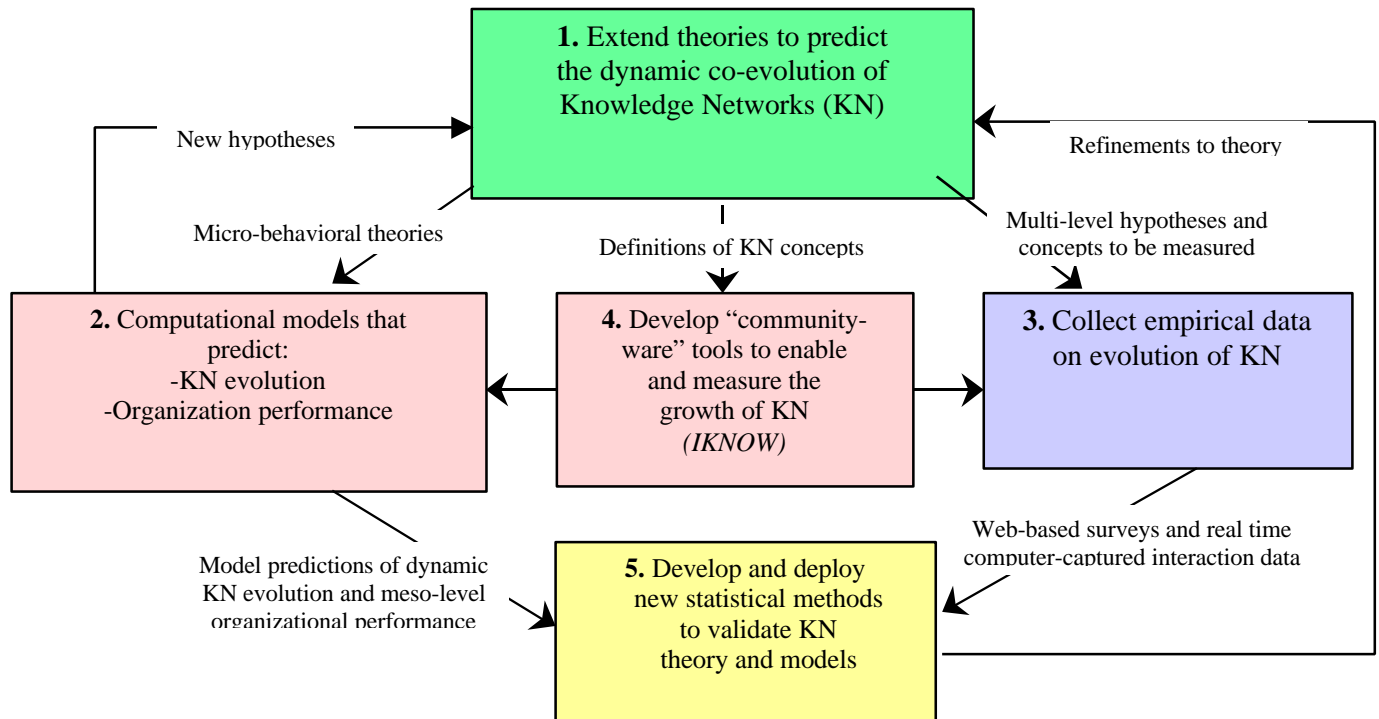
**1.** Extend theories to predict the dynamic co-evolution of Knowledge Networks (KN)

New hypotheses

Refinements to theory

Micro-behavioral theories

Definitions of KN concepts

Multi-level hypotheses and concepts to be measured

**2.** Computational models that predict:
-KN evolution
-Organization performance

**4.** Develop "community-ware" tools to enable and measure the growth of KN
*(IKNOW)*

**3.** Collect empirical data on evolution of KN

Web-based surveys and real time computer-captured interaction data

Model predictions of dynamic KN evolution and meso-level organizational performance

**5.** Develop and deploy new statistical methods to validate KN theory and models